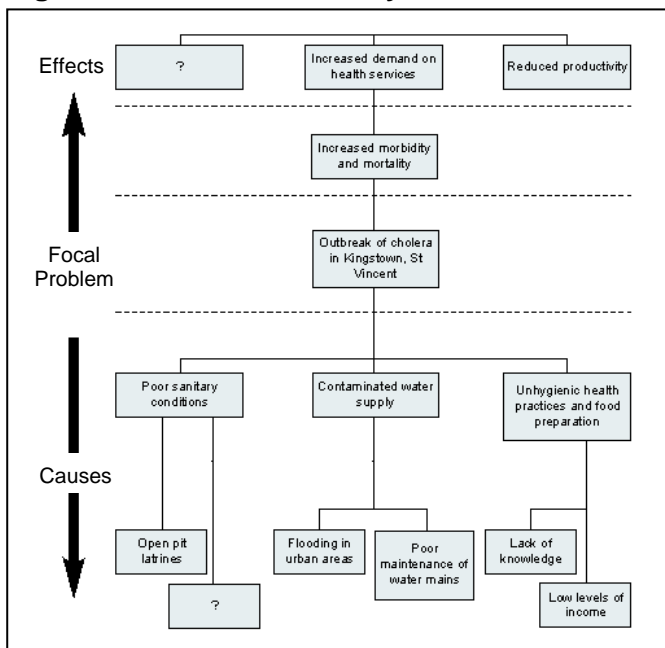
Effects

?

Increased demand on health services

Reduced productivity

Increased morbidity and mortality

Focal Problem

Outbreak of cholera in Kingstown, St Vincent

Causes

Poor sanitary conditions

Contaminated water supply

Unhygienic health practices and food preparation

Open pit latrines

?

Flooding in urban areas

Poor maintenance of water mains

Lack of knowledge

Low levels of income